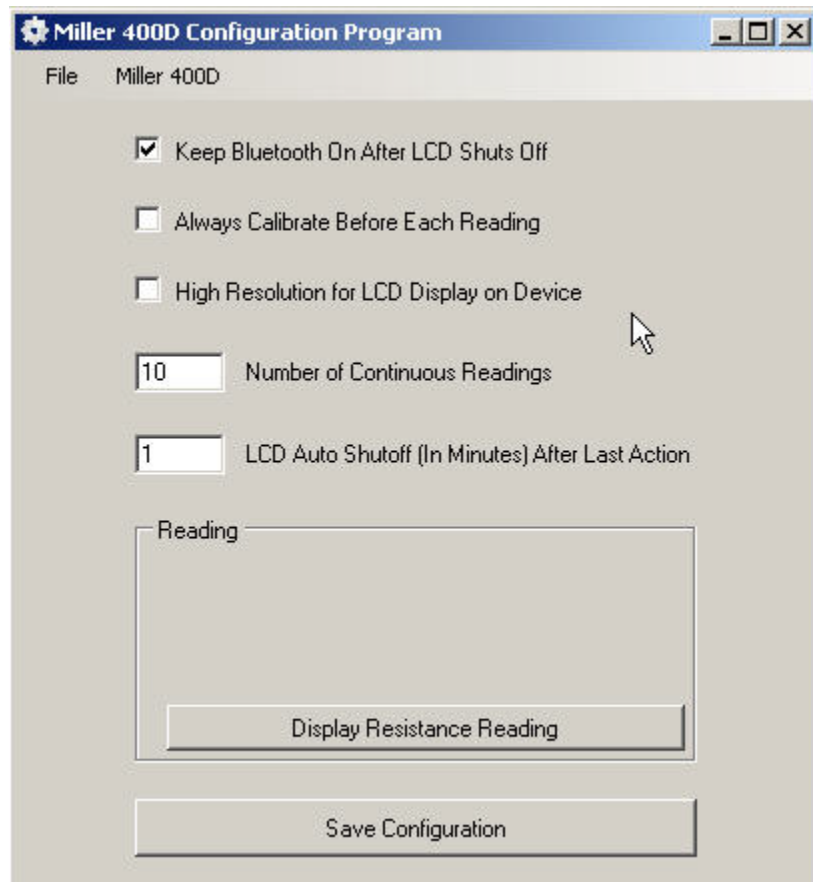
Miller 400D Configuration Program

File Miller 400D

Keep Bluetooth On After LCD Shuts Off

Always Calibrate Before Each Reading

High Resolution for LCD Display on Device

10 Number of Continuous Readings

1 LCD Auto Shutoff (In Minutes) After Last Action

Reading

Display Resistance Reading

Save Configuration